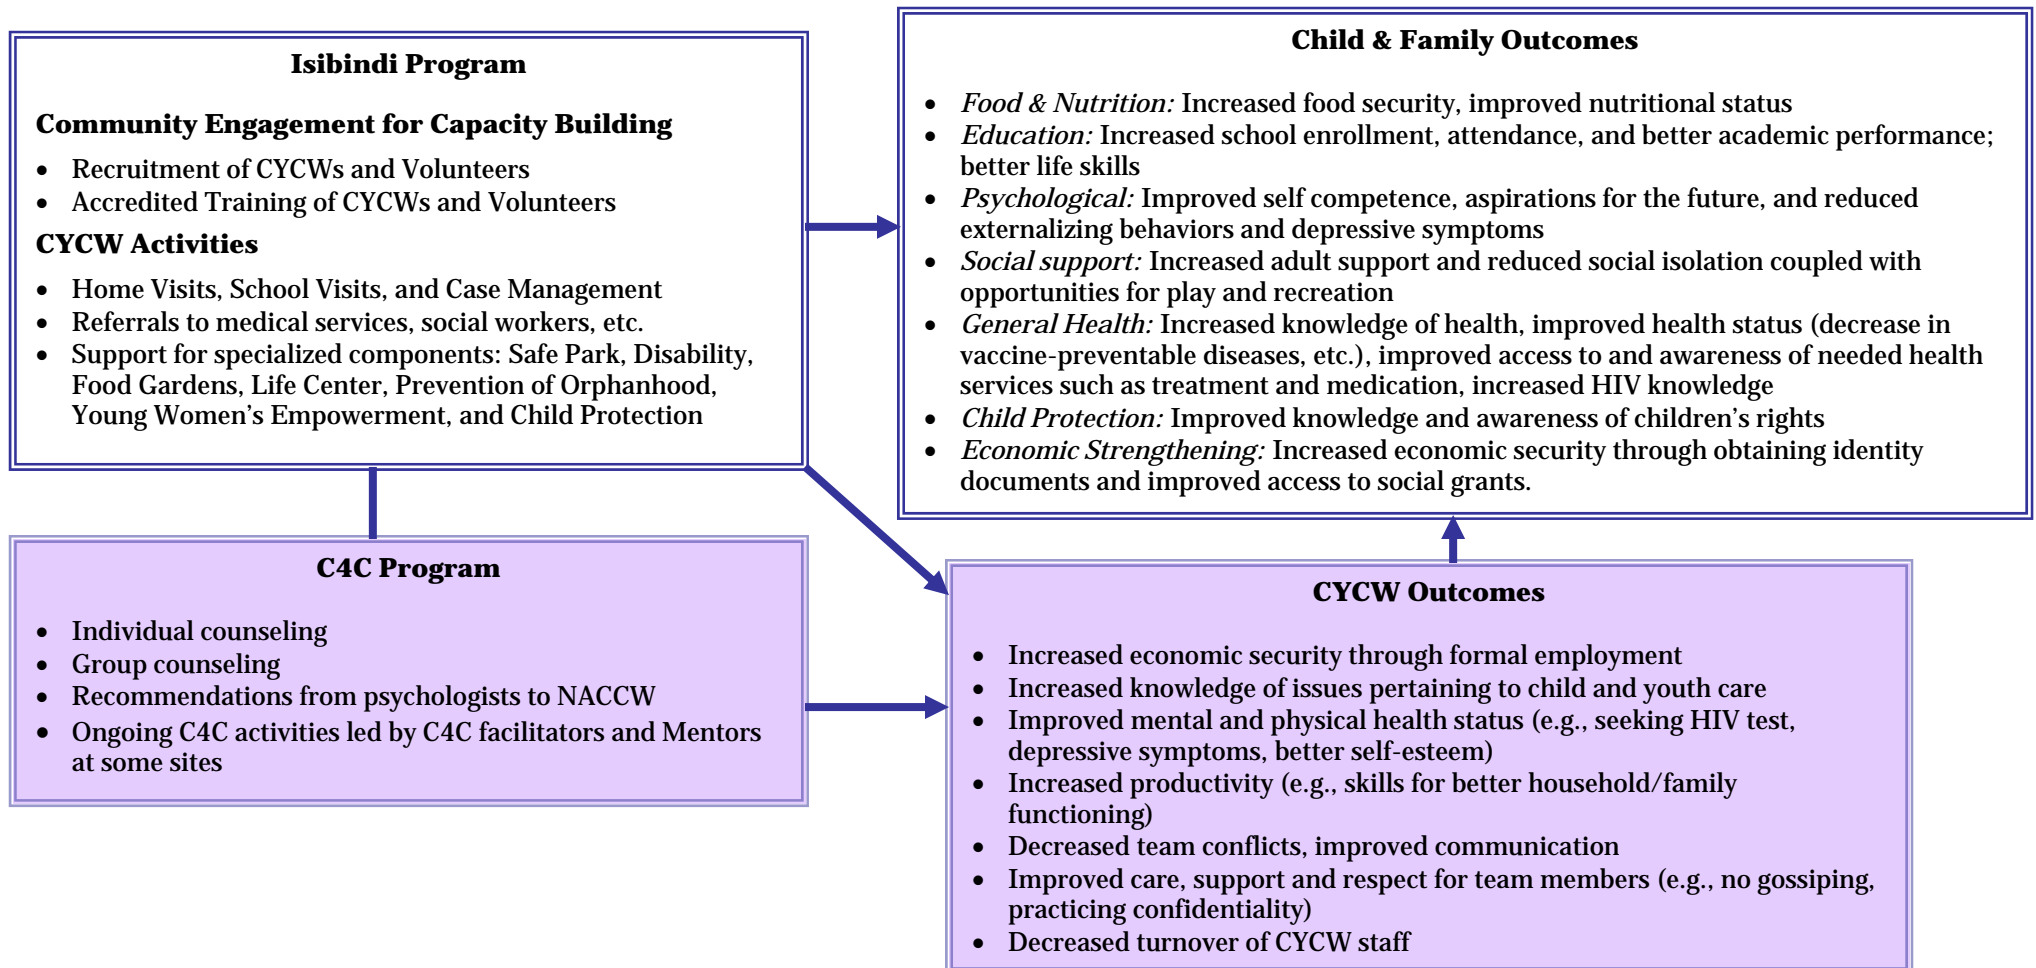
Isibindi Program

Community Engagement for Capacity Building

- Recruitment of CYCWs and Volunteers
- Accredited Training of CYCWs and Volunteers

CYCW Activities

- Home Visits, School Visits, and Case Management
- Referrals to medical services, social workers, etc.
- Support for specialized components: Safe Park, Disability, Food Gardens, Life Center, Prevention of Orphanhood, Young Women's Empowerment, and Child Protection

Child & Family Outcomes

- *Food & Nutrition:* Increased food security, improved nutritional status
- *Education:* Increased school enrollment, attendance, and better academic performance; better life skills
- *Psychological:* Improved self competence, aspirations for the future, and reduced externalizing behaviors and depressive symptoms
- *Social support:* Increased adult support and reduced social isolation coupled with opportunities for play and recreation
- *General Health:* Increased knowledge of health, improved health status (decrease in vaccine-preventable diseases, etc.), improved access to and awareness of needed health services such as treatment and medication, increased HIV knowledge
- *Child Protection:* Improved knowledge and awareness of children's rights
- *Economic Strengthening:* Increased economic security through obtaining identity documents and improved access to social grants.

C4C Program

- Individual counseling
- Group counseling
- Recommendations from psychologists to NACCW
- Ongoing C4C activities led by C4C facilitators and Mentors at some sites

CYCW Outcomes

- Increased economic security through formal employment
- Increased knowledge of issues pertaining to child and youth care
- Improved mental and physical health status (e.g., seeking HIV test, depressive symptoms, better self-esteem)
- Increased productivity (e.g., skills for better household/family functioning)
- Decreased team conflicts, improved communication
- Improved care, support and respect for team members (e.g., no gossiping, practicing confidentiality)
- Decreased turnover of CYCW staff